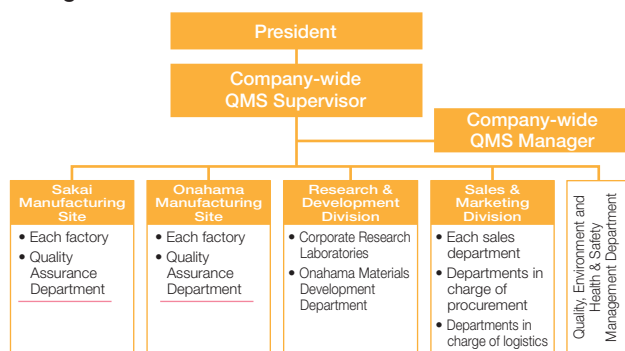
President

Company-wide QMS Supervisor

Company-wide QMS Manager

Sakai Manufacturing Site
• Each factory
• Quality Assurance Department

Onahama Manufacturing Site
• Each factory
• Quality Assurance Department

Research & Development Division
• Corporate Research Laboratories
• Onahama Materials Development Department

Sales & Marketing Division
• Each sales department
• Departments in charge of procurement
• Departments in charge of logistics

Quality, Environment and Health & Safety Management Department